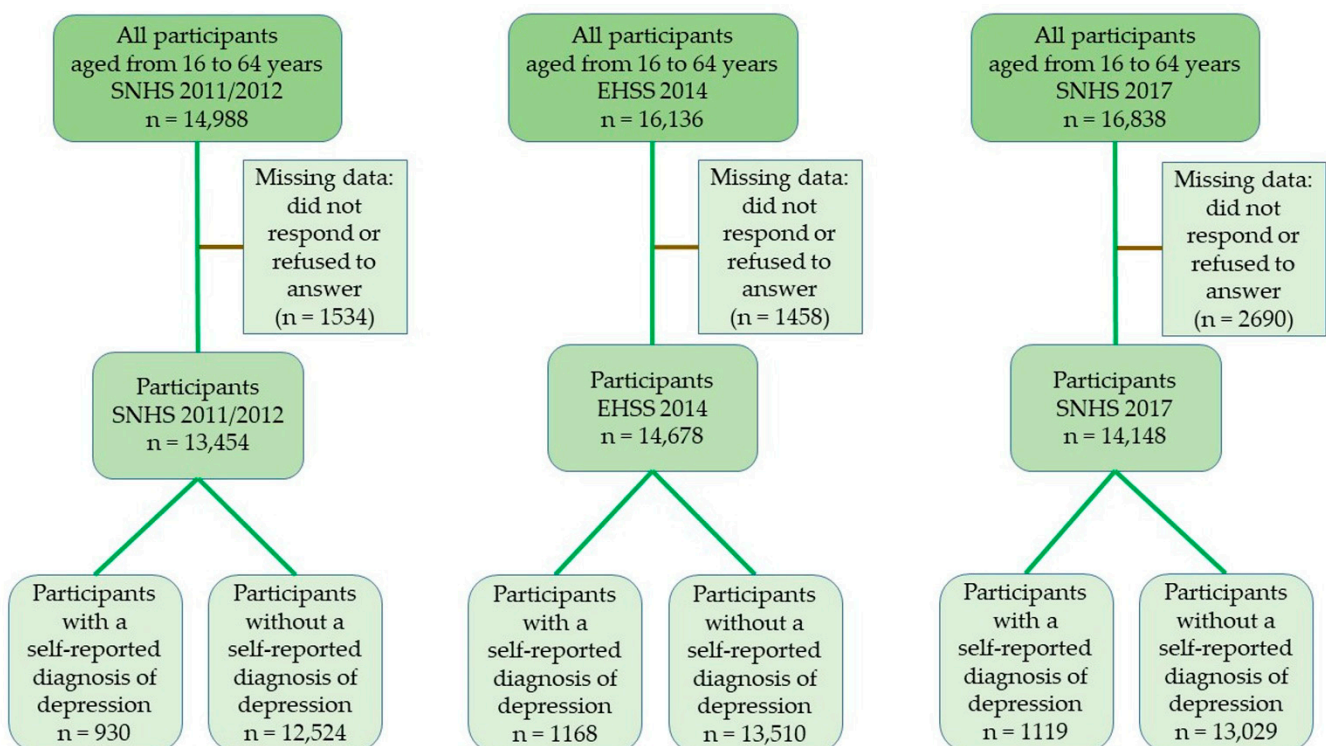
All participants aged from 16 to 64 years SNHS 2011/2012 n = 14,988

Missing data: did not respond or refused to answer (n = 1534)

Participants SNHS 2011/2012 n = 13,454

Participants with a self-reported diagnosis of depression n = 930

Participants without a self-reported diagnosis of depression n = 12,524

All participants aged from 16 to 64 years EHSS 2014 n = 16,136

Missing data: did not respond or refused to answer (n = 1458)

Participants EHSS 2014 n = 14,678

Participants with a self-reported diagnosis of depression n = 1168

Participants without a self-reported diagnosis of depression n = 13,510

All participants aged from 16 to 64 years SNHS 2017 n = 16,838

Missing data: did not respond or refused to answer (n = 2690)

Participants SNHS 2017 n = 14,148

Participants with a self-reported diagnosis of depression n = 1119

Participants without a self-reported diagnosis of depression n = 13,029